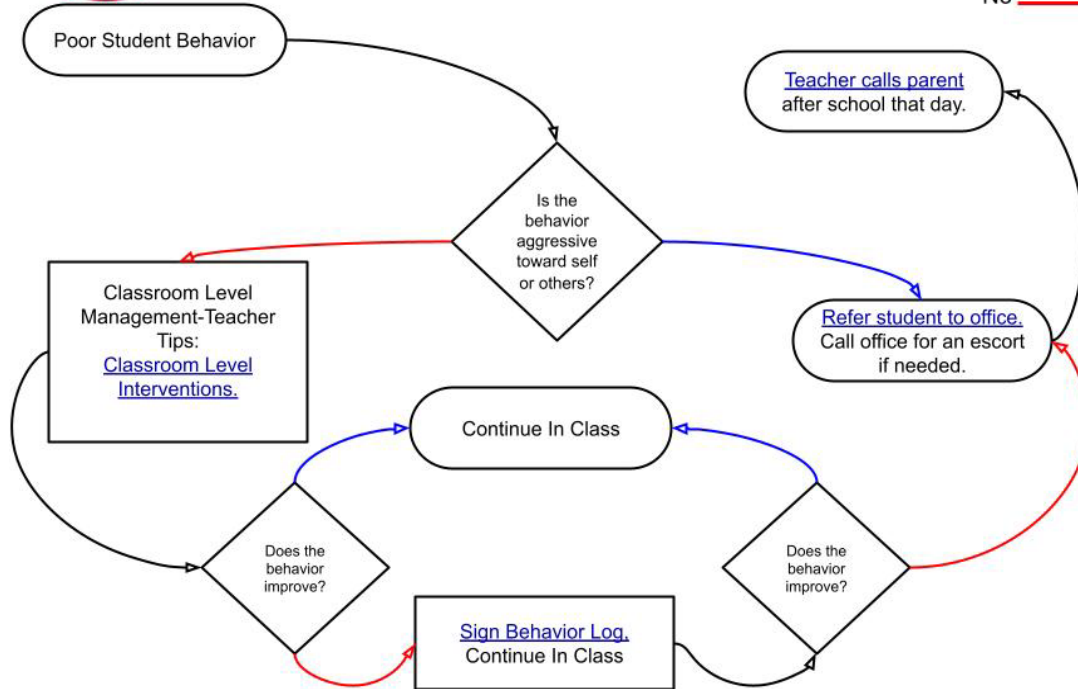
No

Poor Student Behavior

Teacher calls parent after school that day.

Is the behavior aggressive toward self or others?

Classroom Level Management-Teacher Tips: Classroom Level Interventions.

Refer student to office. Call office for an escort if needed.

Continue In Class

Does the behavior improve?

Does the behavior improve?

Sign Behavior Log. Continue In Class